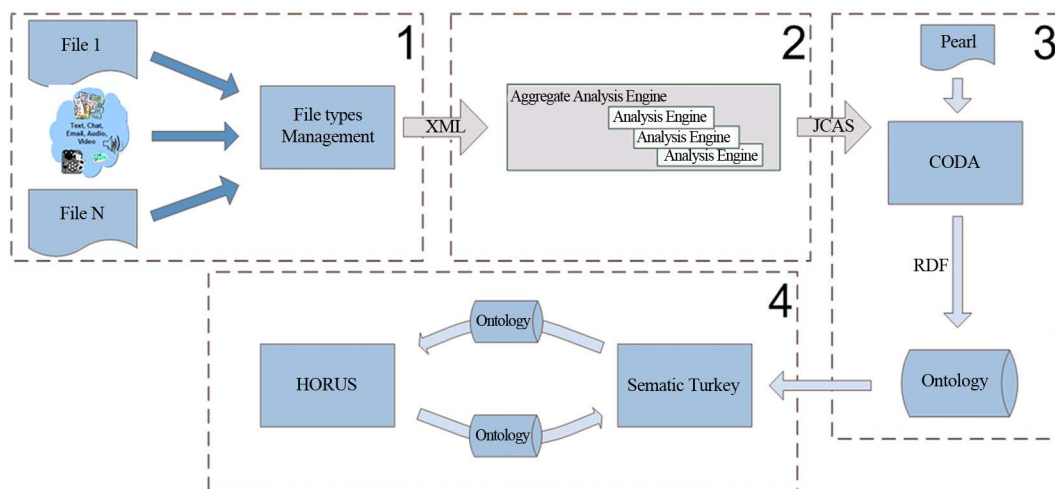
1

File 1

Text, Chat, Email, Audio, Video

File N

File types Management

XML

2

Aggregate Analysis Engine

Analysis Engine

Analysis Engine

Analysis Engine

JCAS

3

Pearl

CODA

RDF

Ontology

4

Ontology

HORUS

Sematic Turkey

Ontology